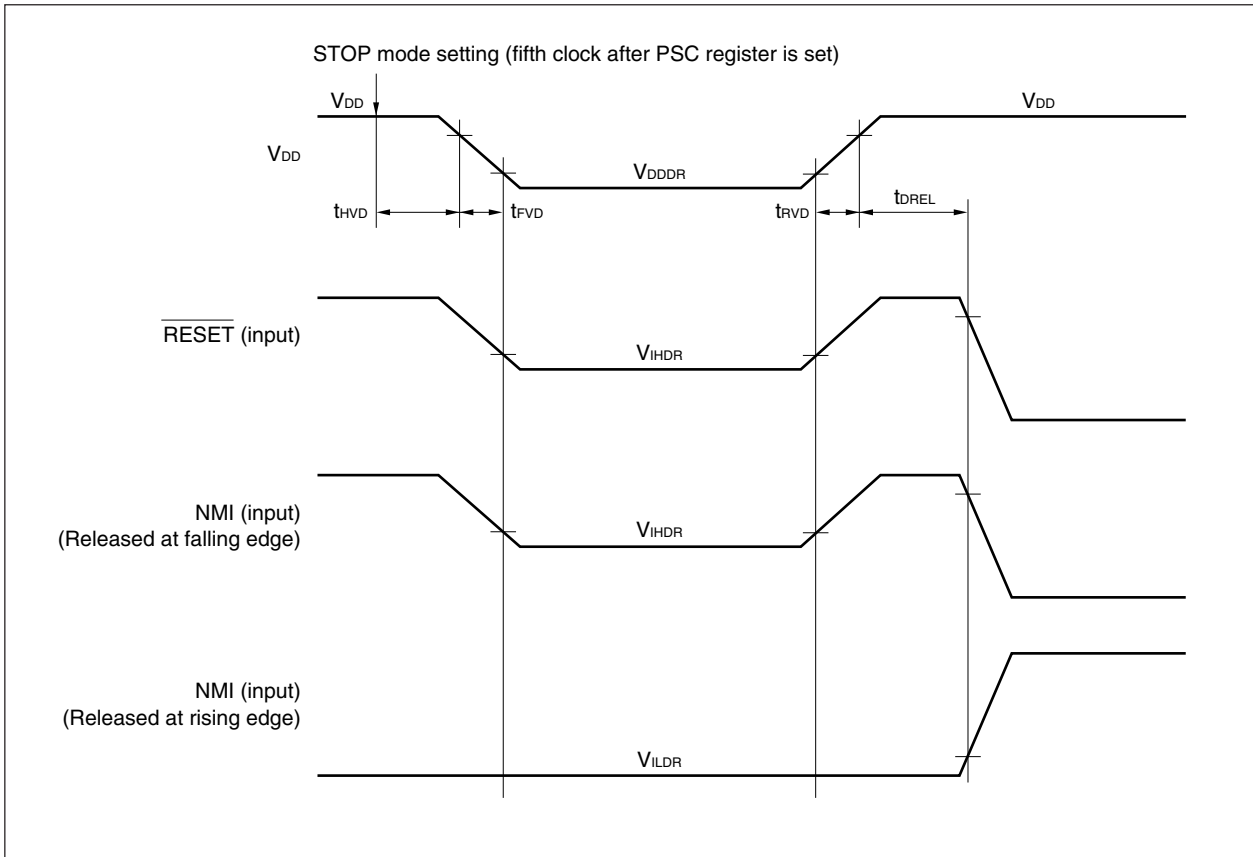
STOP mode setting (fifth clock after PSC register is set)

$V_{DD}$

$V_{DD}$

$V_{DD}$

$V_{DDDR}$

$t_{HVD}$

$t_{FVD}$

$t_{RVD}$

$t_{DREL}$

$\overline{\text{RESET}}$ (input)

$V_{IHDR}$

NMI (input)
(Released at falling edge)

$V_{IHDR}$

NMI (input)
(Released at rising edge)

$V_{ILDR}$